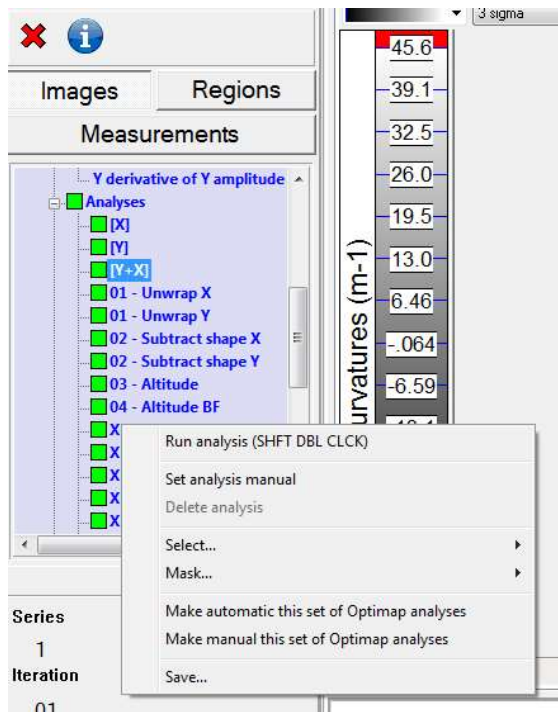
3 sigma

Images
Regions
Measurements

Y derivative of Y amplitude
Analyses
[X]
[Y]
[Y+X]
01 - Unwrap X
01 - Unwrap Y
02 - Subtract shape X
02 - Subtract shape Y
03 - Altitude
04 - Altitude BF
X
X
X
X
X

45.6
39.1
32.5
26.0
19.5
13.0
6.46
-.064
-6.59
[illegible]

urvatures (m-1)

Run analysis (SHFT DBL CLCK)
Set analysis manual
Delete analysis
Select...
Mask...
Make automatic this set of Optimap analyses
Make manual this set of Optimap analyses
Save...

Series
1
Iteration
01